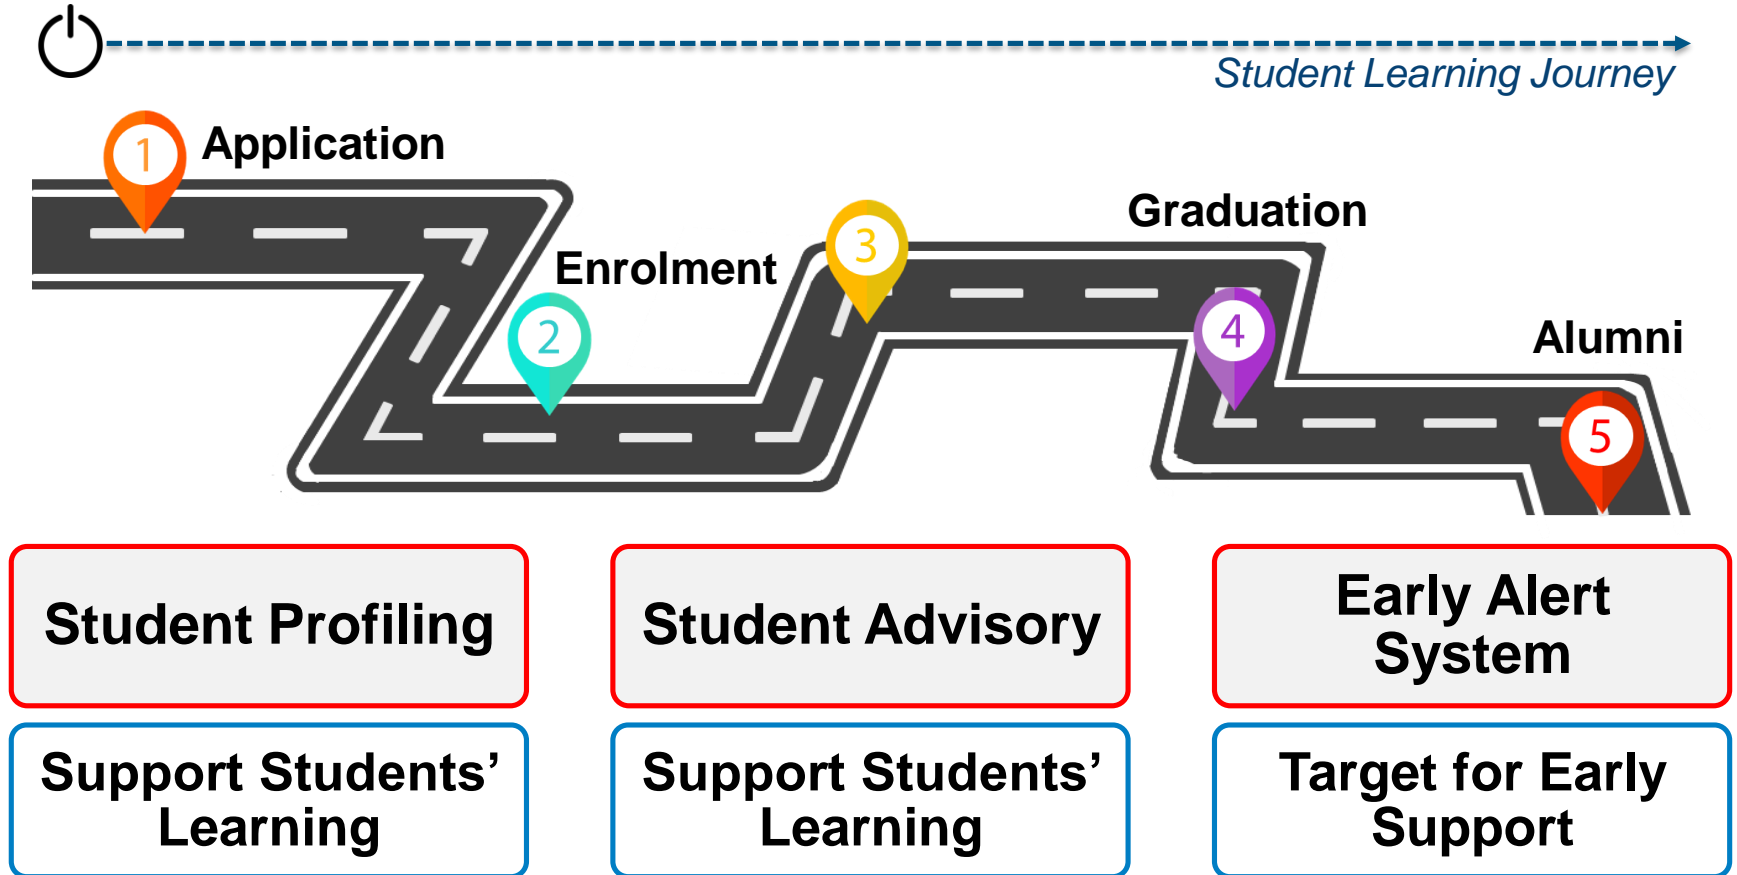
Student Learning Journey

1 Application

2 Enrolment

3

Graduation

4

Alumni

5

Student Profiling

Student Advisory

Early Alert System

Support Students' Learning

Support Students' Learning

Target for Early Support